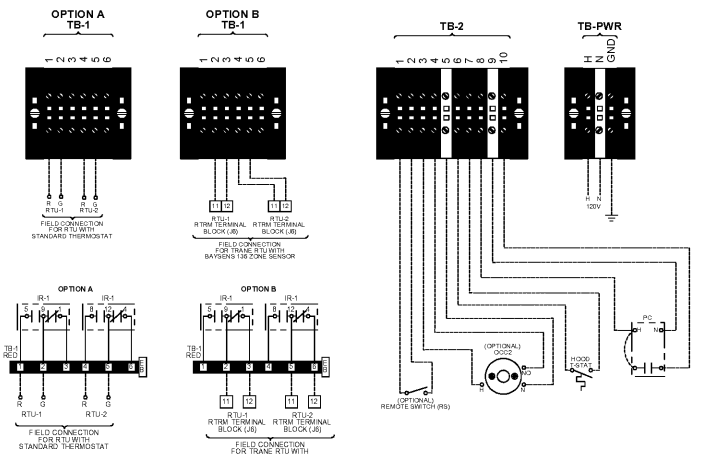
OPTION A
TB-1
1 2 3 4 5 6

R G
RTU-1
R G
RTU-2
FIELD CONNECTION FOR RTU WITH STANDARD THERMOSTAT

OPTION B
TB-1
1 2 3 4 5 6

11 12
RTU-1 RTRM TERMINAL BLOCK (J6)
11 12
RTU-2 RTRM TERMINAL BLOCK (J6)
FIELD CONNECTION FOR TRANE RTU WITH BAYSENS 136 ZONE SENSOR

TB-2
1 2 3 4 5 6 7 8 9 10

TB-PWR
H N GND
H N
120V

OPTION A
IR-1
IR-1
TB-1 RED
1 2 3 4 5 6
R G
RTU-1
R G
RTU-2
FIELD CONNECTION FOR RTU WITH STANDARD THERMOSTAT

OPTION B
IR-1
IR-1
TB-1 RED
1 2 3 4 5 6
11 12
RTU-1 RTRM TERMINAL BLOCK (J6)
11 12
RTU-2 RTRM TERMINAL BLOCK (J6)
FIELD CONNECTION FOR TRANE RTU WITH

(OPTIONAL) REMOTE SWITCH (RS)
(OPTIONAL) OCC2
H
NO
N
HOOD STAT
PC
H
N